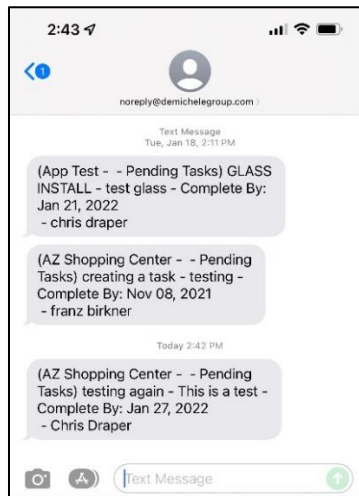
2:43

1

noreply@demichelegroup.com

Text Message
Tue, Jan 18, 2:11 PM

(App Test - - Pending Tasks) GLASS INSTALL - test glass - Complete By: Jan 21, 2022
- chris draper

(AZ Shopping Center - - Pending Tasks) creating a task - testing - Complete By: Nov 08, 2021
- franz birkner

Today 2:42 PM

(AZ Shopping Center - - Pending Tasks) testing again - This is a test - Complete By: Jan 27, 2022
- Chris Draper

Text Message